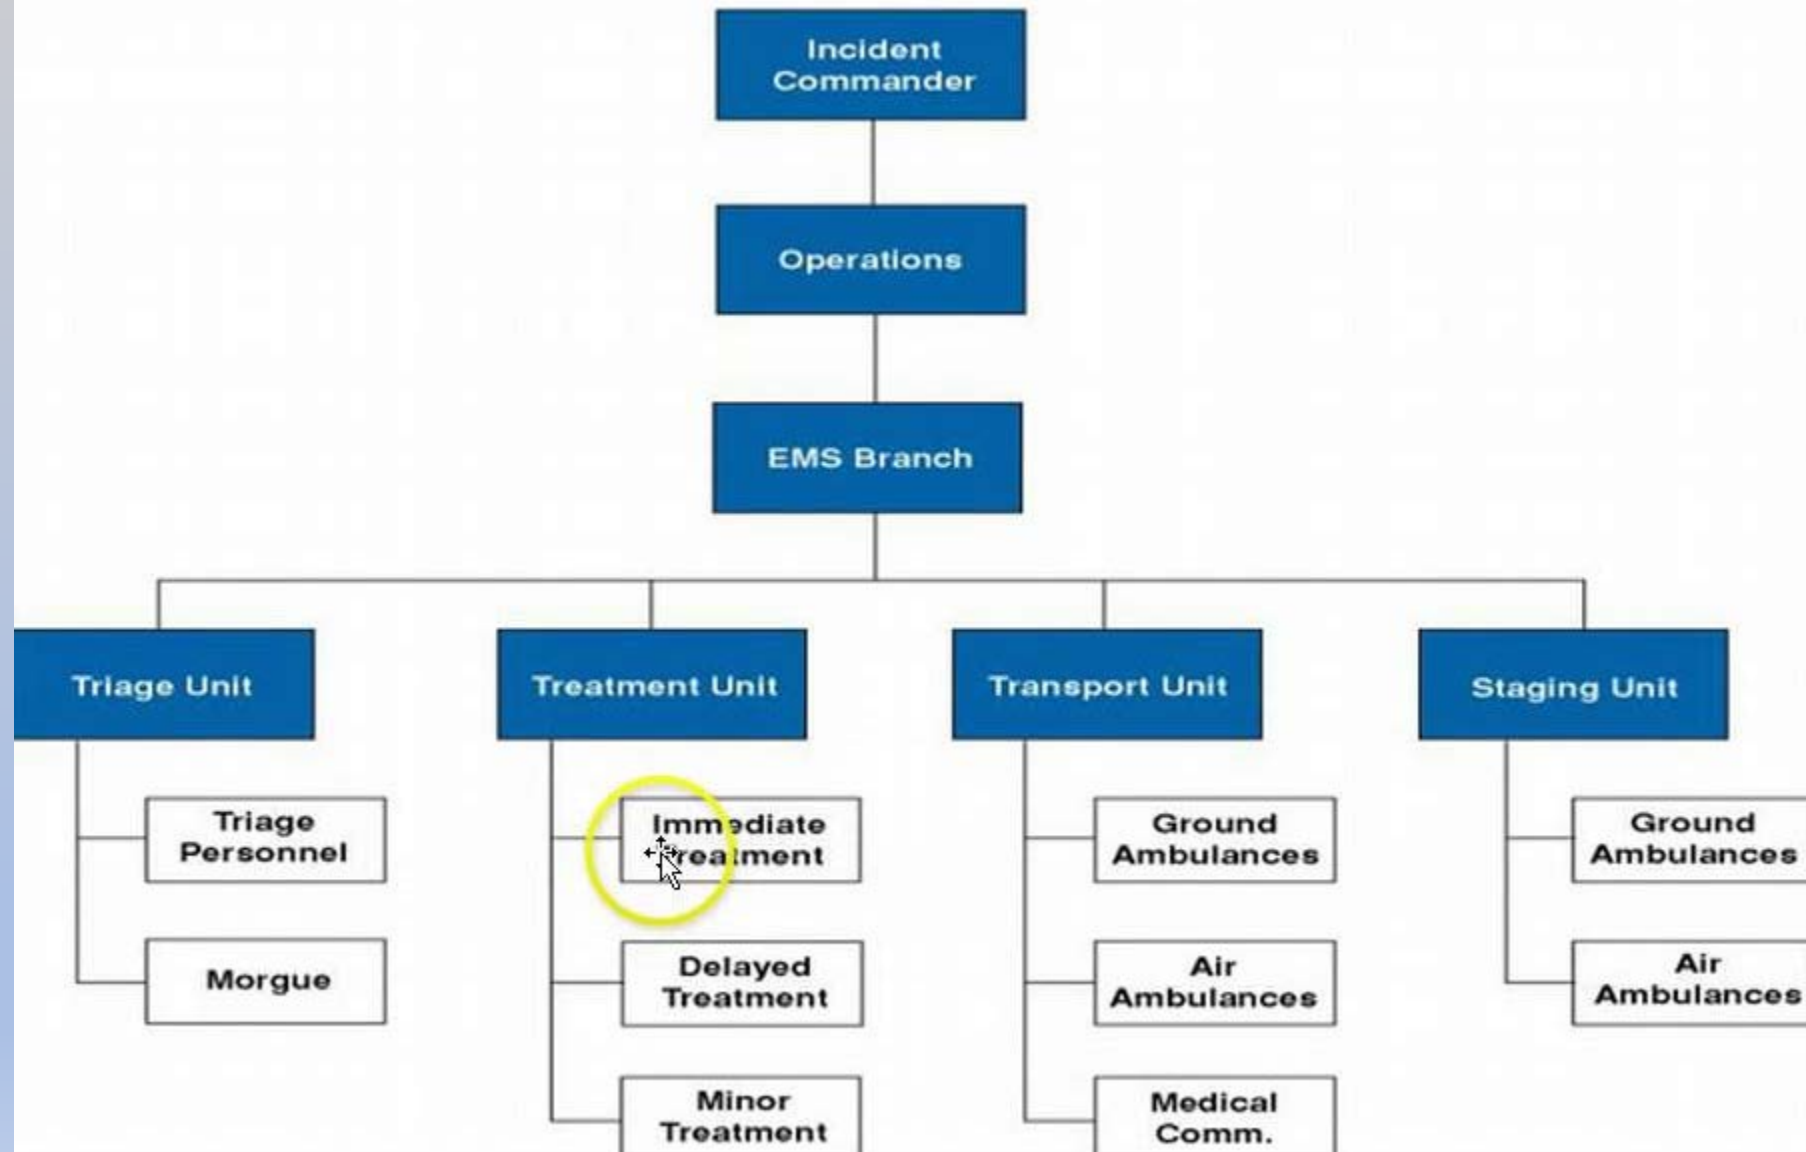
Incident Commander

Operations

EMS Branch

Triage Unit

Triage Personnel

Morgue

Treatment Unit

Immediate Treatment

Delayed Treatment

Minor Treatment

Transport Unit

Ground Ambulances

Air Ambulances

Medical Comm.

Staging Unit

Ground Ambulances

Air Ambulances